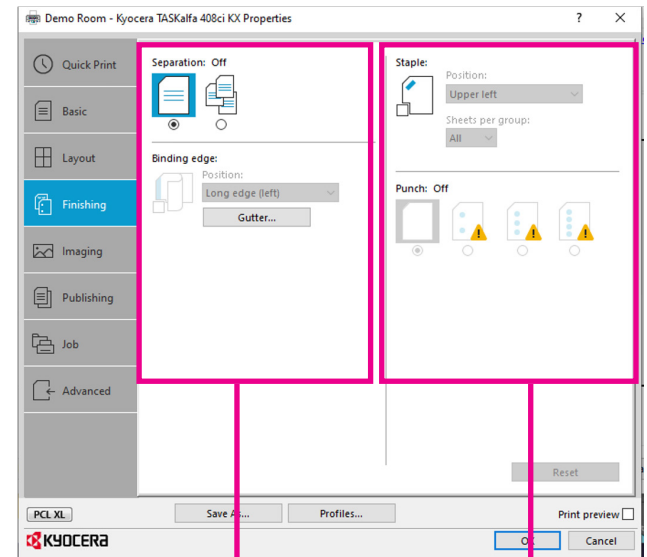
Demo Room - Kyocera TASKalfa 408ci KX Properties
?
X

Quick Print
Basic
Layout
Finishing
Imaging
Publishing
Job
Advanced

Separation: Off

Binding edge:
Position:
Long edge (left)
Gutter...

Staple:
Position:
Upper left
Sheets per group:
All

Punch: Off

Reset

PCL XL
Save As...
Profiles...
Print preview
KYOCERA
OK
Cancel